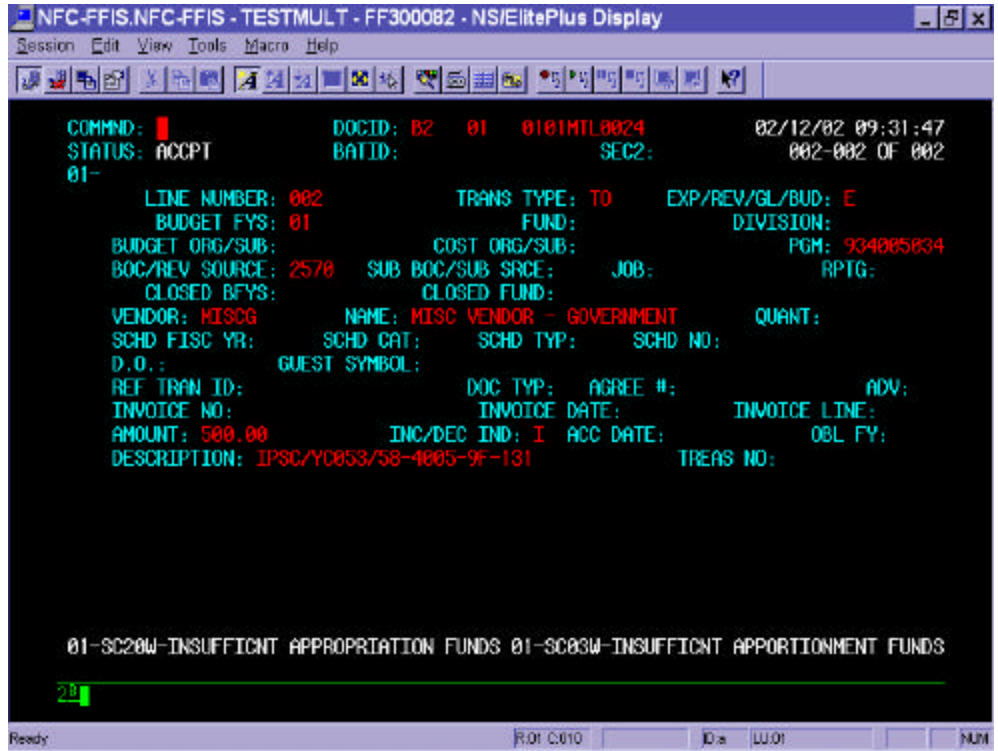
NFC-FFIS.NFC-FFIS - TESTMULT - FF300082 - NS/ElitePlus Display

Session Edit View Tools Macro Help

COMMND: DOCID: B2 01 0101MTL0024 02/12/02 09:31:47
STATUS: ACCPT BATID: SEC2: 002-002 OF 002
01-
LINE NUMBER: 002 TRANS TYPE: TO EXP/REV/GL/BUD: E
BUDGET FYS: 01 FUND: DIVISION:
BUDGET ORG/SUB: COST ORG/SUB: PGM: 934005034
BOC/REV SOURCE: 2570 SUB BOC/SUB SRCE: JOB: RPTG:
CLOSED BFYS: CLOSED FUND:
VENDOR: MISCG NAME: MISC VENDOR - GOVERNMENT QUANT:
SCHD FISC YR: SCHD CAT: SCHD TYP: SCHD NO:
D.O.: GUEST SYMBOL:
REF TRAN ID: DOC TYP: AGREE #: ADV:
INVOICE NO: INVOICE DATE: INVOICE LINE:
AMOUNT: 500.00 INC/DEC IND: I ACC DATE: OBL FY:
DESCRIPTION: IPSC/YC053/58-4005-9F-131 TREAS NO:

01-SC20W-INSUFFICNT APPROPRIATION FUNDS 01-SC03W-INSUFFICNT APPORTIONMENT FUNDS

28

Ready R:01 C:010 D:a LU:01 NUM